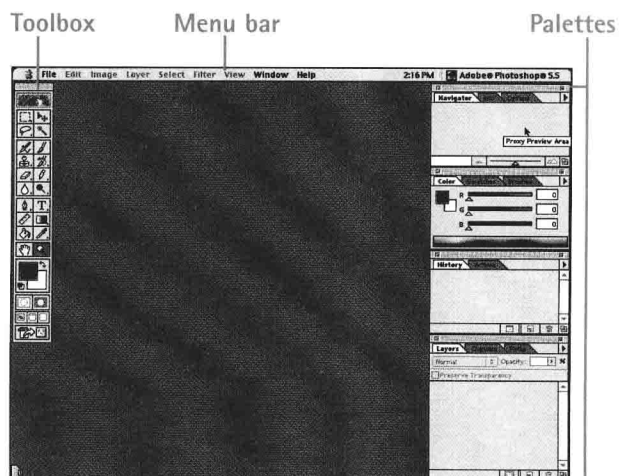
Toolbox

Menu bar

Palettes

File Edit Image Layer Select Filter View Window Help

2:16 PM

Adobe® Photoshop® 5.5

Navigator

Proxy Preview Area

Color

R

G

B

0

0

0

History

Layers

Normal

Opacity:

Preserve Transparency